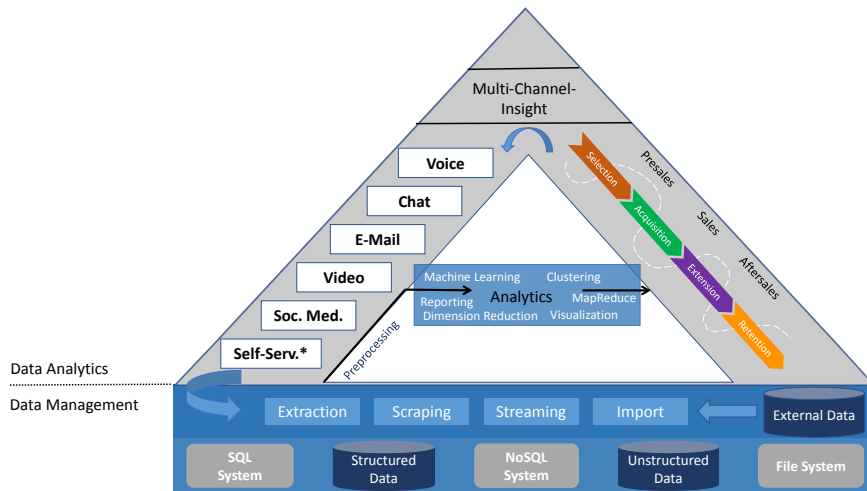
Multi-Channel-Insight

Voice

Chat

E-Mail

Video

Soc. Med.

Self-Serv.*

Selection
Acquisition
Extension
Retention

Presales
Sales
Aftersales

Machine Learning
Clustering
Reporting
Analytics
MapReduce
Dimension Reduction
Visualization

Preprocessing

Data Analytics

Data Management

Extraction
Scraping
Streaming
Import
External Data

SQL System
Structured Data
NoSQL System
Unstructured Data
File System